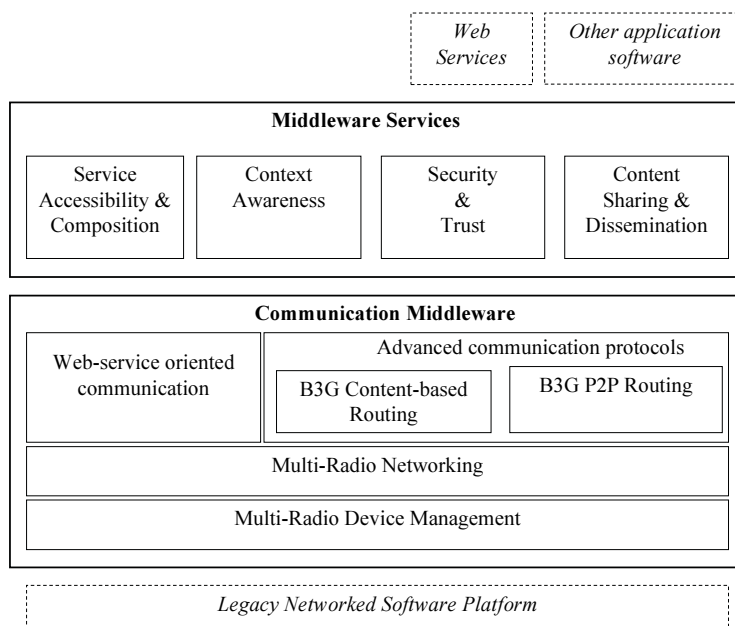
Web Services

Other application software

Middleware Services

Service Accessibility & Composition

Context Awareness

Security & Trust

Content Sharing & Dissemination

Communication Middleware

Web-service oriented communication

Advanced communication protocols

B3G Content-based Routing

B3G P2P Routing

Multi-Radio Networking

Multi-Radio Device Management

Legacy Networked Software Platform